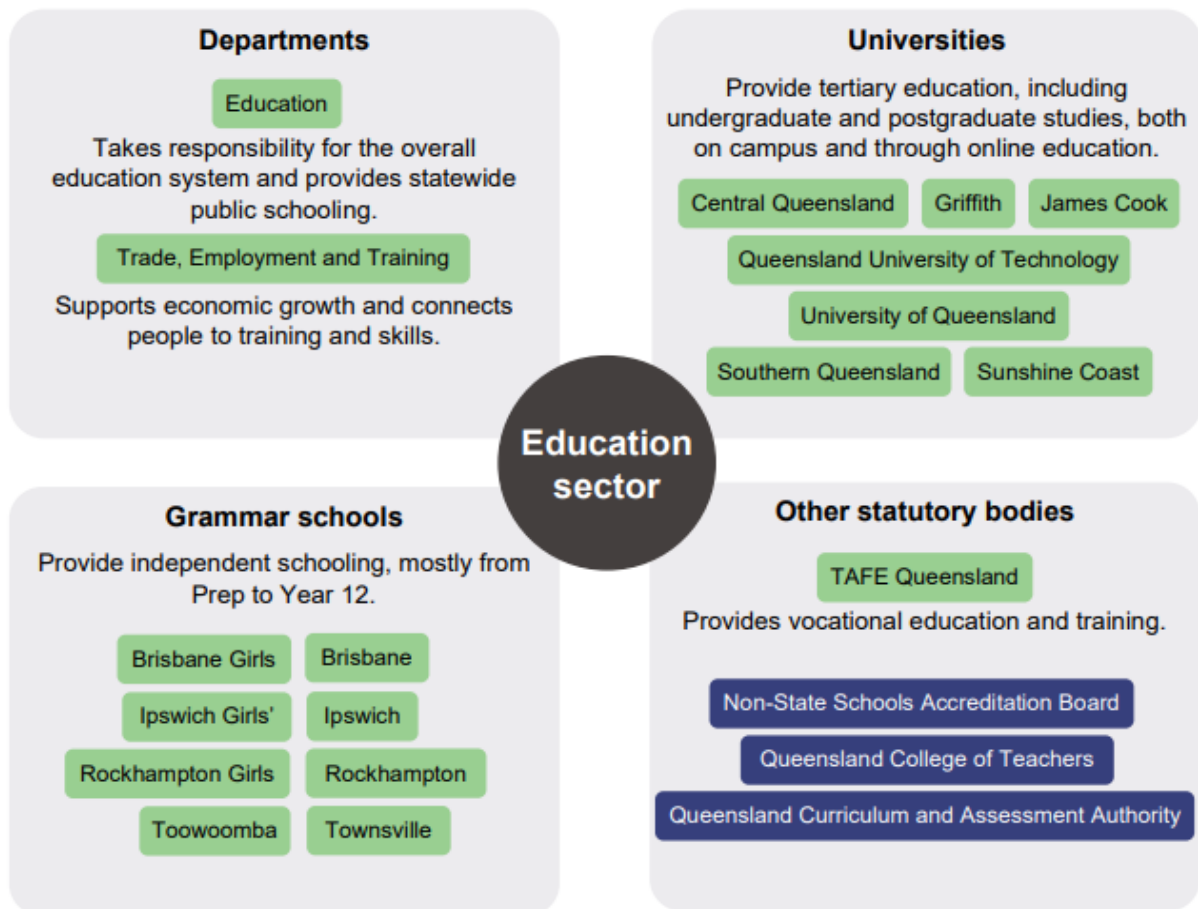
Departments

Education

Takes responsibility for the overall education system and provides statewide public schooling.

Trade, Employment and Training

Supports economic growth and connects people to training and skills.

Universities

Provide tertiary education, including undergraduate and postgraduate studies, both on campus and through online education.

Central Queensland

Griffith

James Cook

Queensland University of Technology

University of Queensland

Southern Queensland

Sunshine Coast

Education sector

Grammar schools

Provide independent schooling, mostly from Prep to Year 12.

Brisbane Girls

Brisbane

Ipswich Girls'

Ipswich

Rockhampton Girls

Rockhampton

Toowoomba

Townsville

Other statutory bodies

TAFE Queensland

Provides vocational education and training.

Non-State Schools Accreditation Board

Queensland College of Teachers

Queensland Curriculum and Assessment Authority